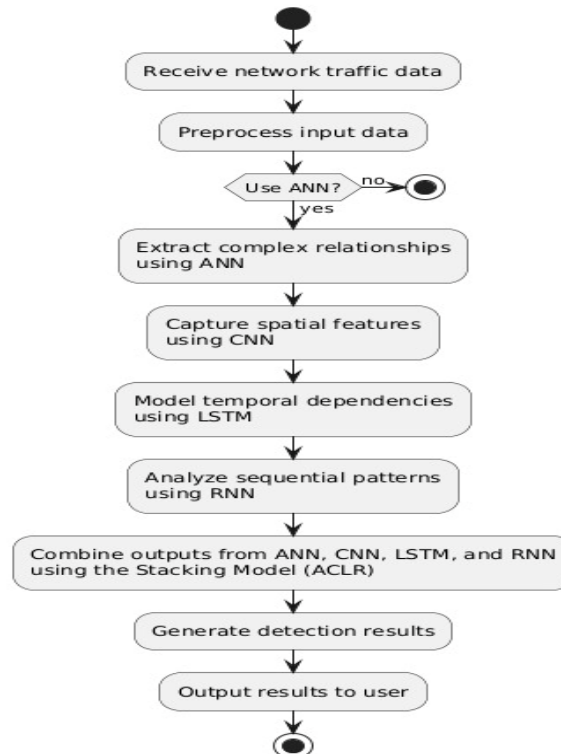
Receive network traffic data

Preprocess input data

Use ANN?

no

yes

Extract complex relationships using ANN

Capture spatial features using CNN

Model temporal dependencies using LSTM

Analyze sequential patterns using RNN

Combine outputs from ANN, CNN, LSTM, and RNN using the Stacking Model (ACLR)

Generate detection results

Output results to user